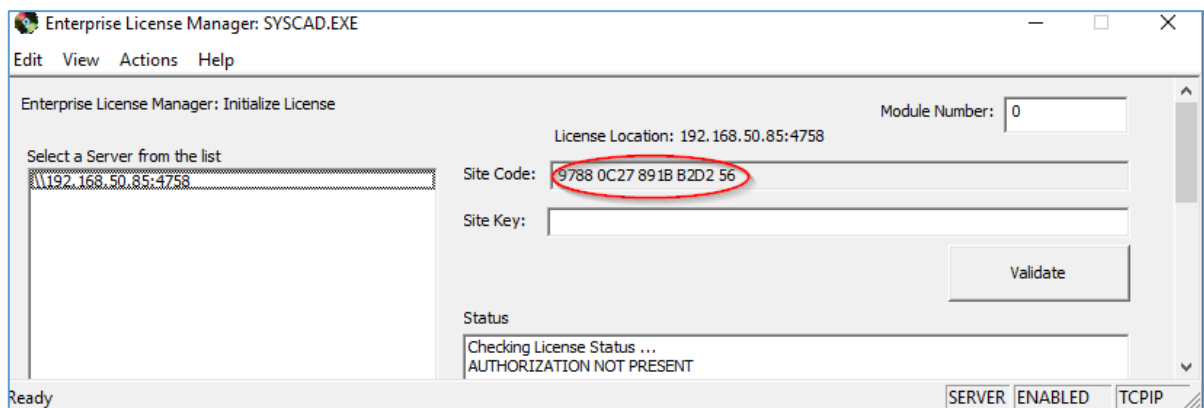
Enterprise License Manager: SYSCAD.EXE

Edit View Actions Help

Enterprise License Manager: Initialize License

Module Number: 0

License Location: 192.168.50.85:4758

Select a Server from the list

\\192.168.50.85:4758

Site Code: 9788 0C27 891B B2D2 56

Site Key:

Validate

Status

Checking License Status ...
AUTHORIZATION NOT PRESENT

Ready

SERVER ENABLED TCPIP